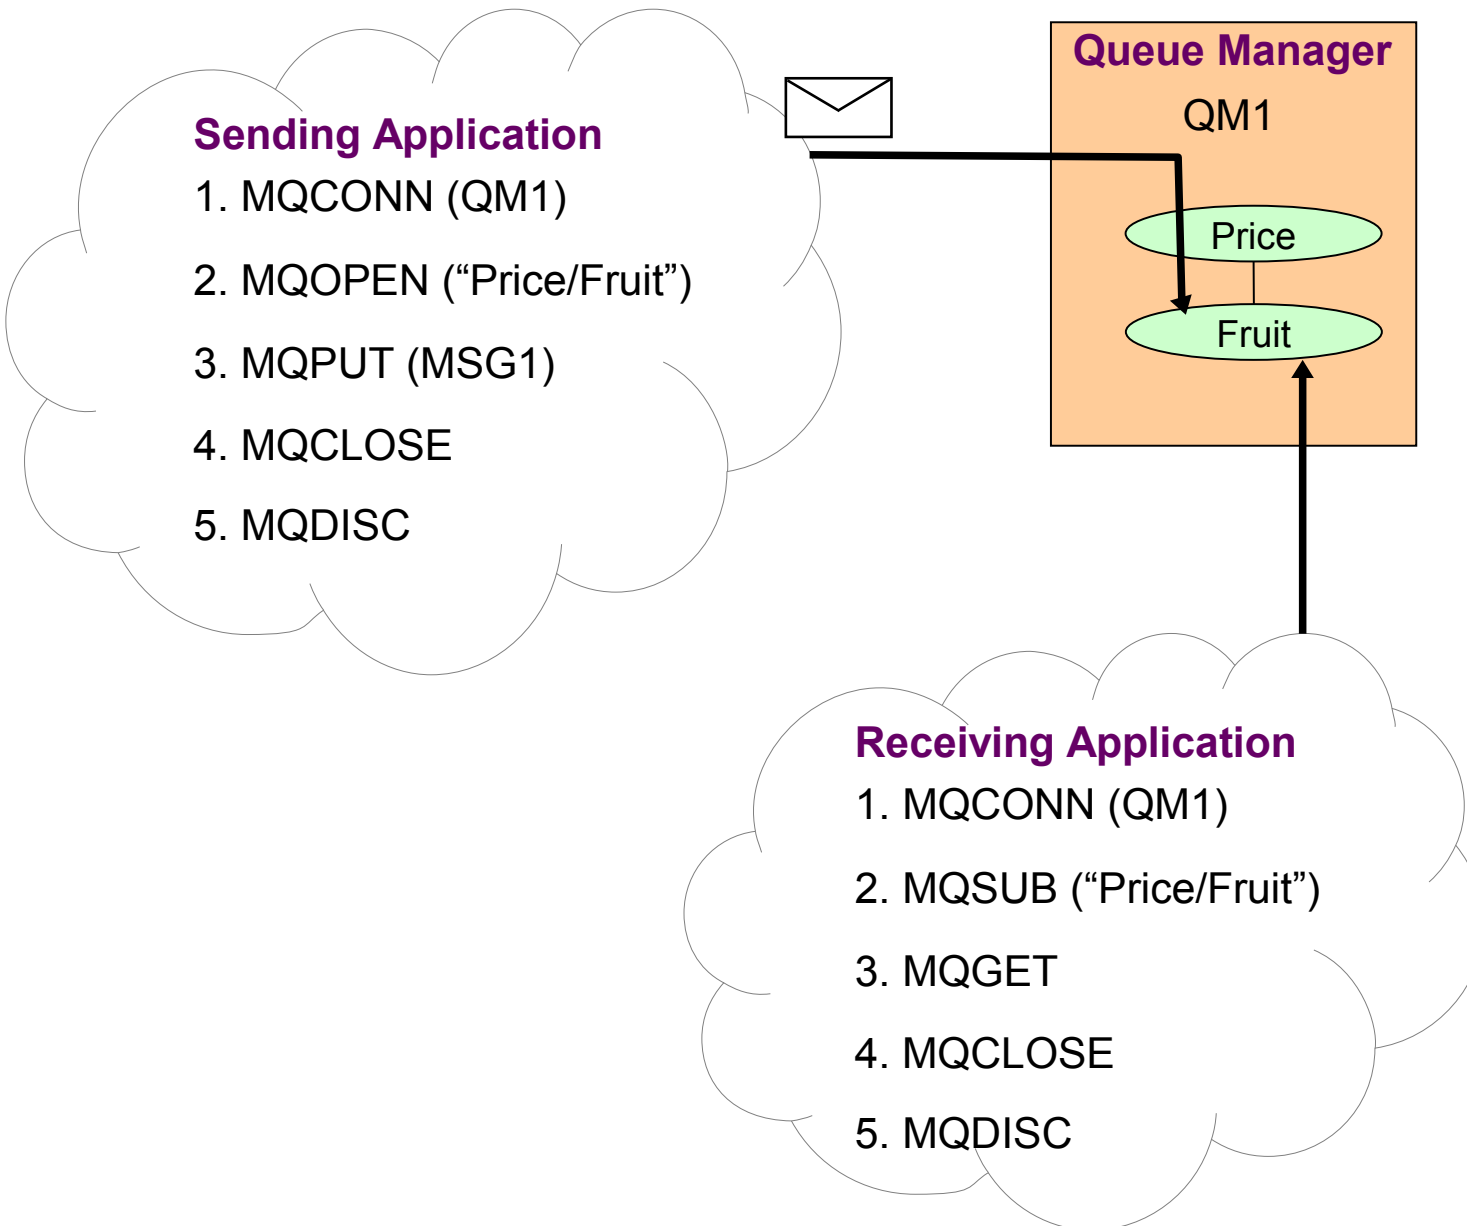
Sending Application

1. MQCONN (QM1)

2. MQOPEN (“Price/Fruit”)

3. MQPUT (MSG1)

4. MQCLOSE

5. MQDISC

Queue Manager

QM1

Price

Fruit

Receiving Application

1. MQCONN (QM1)

2. MQSUB (“Price/Fruit”)

3. MQGET

4. MQCLOSE

5. MQDISC